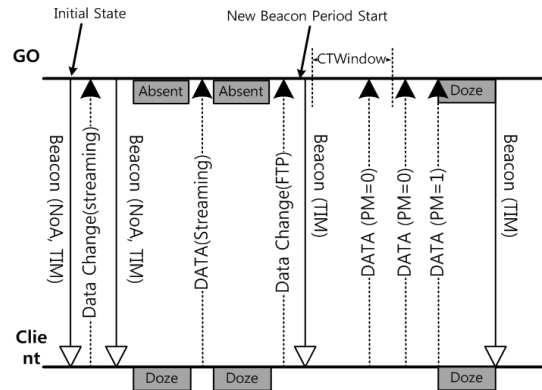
Initial State

New Beacon Period Start

GO

CTWindow

Absent

Absent

Doze

Beacon (NoA, TIM)

Data Change(streaming)

Beacon (NoA, TIM)

DATA(Streaming)

Data Change(FTP)

Beacon (TIM)

DATA (PM=0)

DATA (PM=0)

DATA (PM=1)

Beacon (TIM)

Client

Doze

Doze

Doze